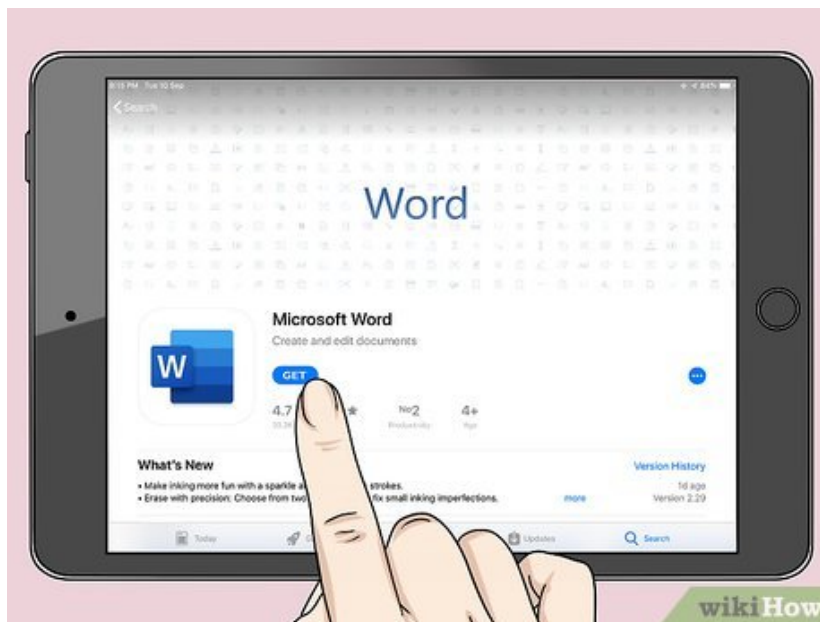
8:15 PM Tue 10 Sep

84%

Search

Word

W

Microsoft Word

Create and edit documents

GET

4.7

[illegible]

No2

Productivity

4+

Age

What's New

Version History

• Make inking more fun with a sparkle a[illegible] strokes.

• Erase with precision: Choose from two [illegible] fix small inking imperfections.

more

1d ago

Version 2.29

Today

Updates

Search

wikiHow